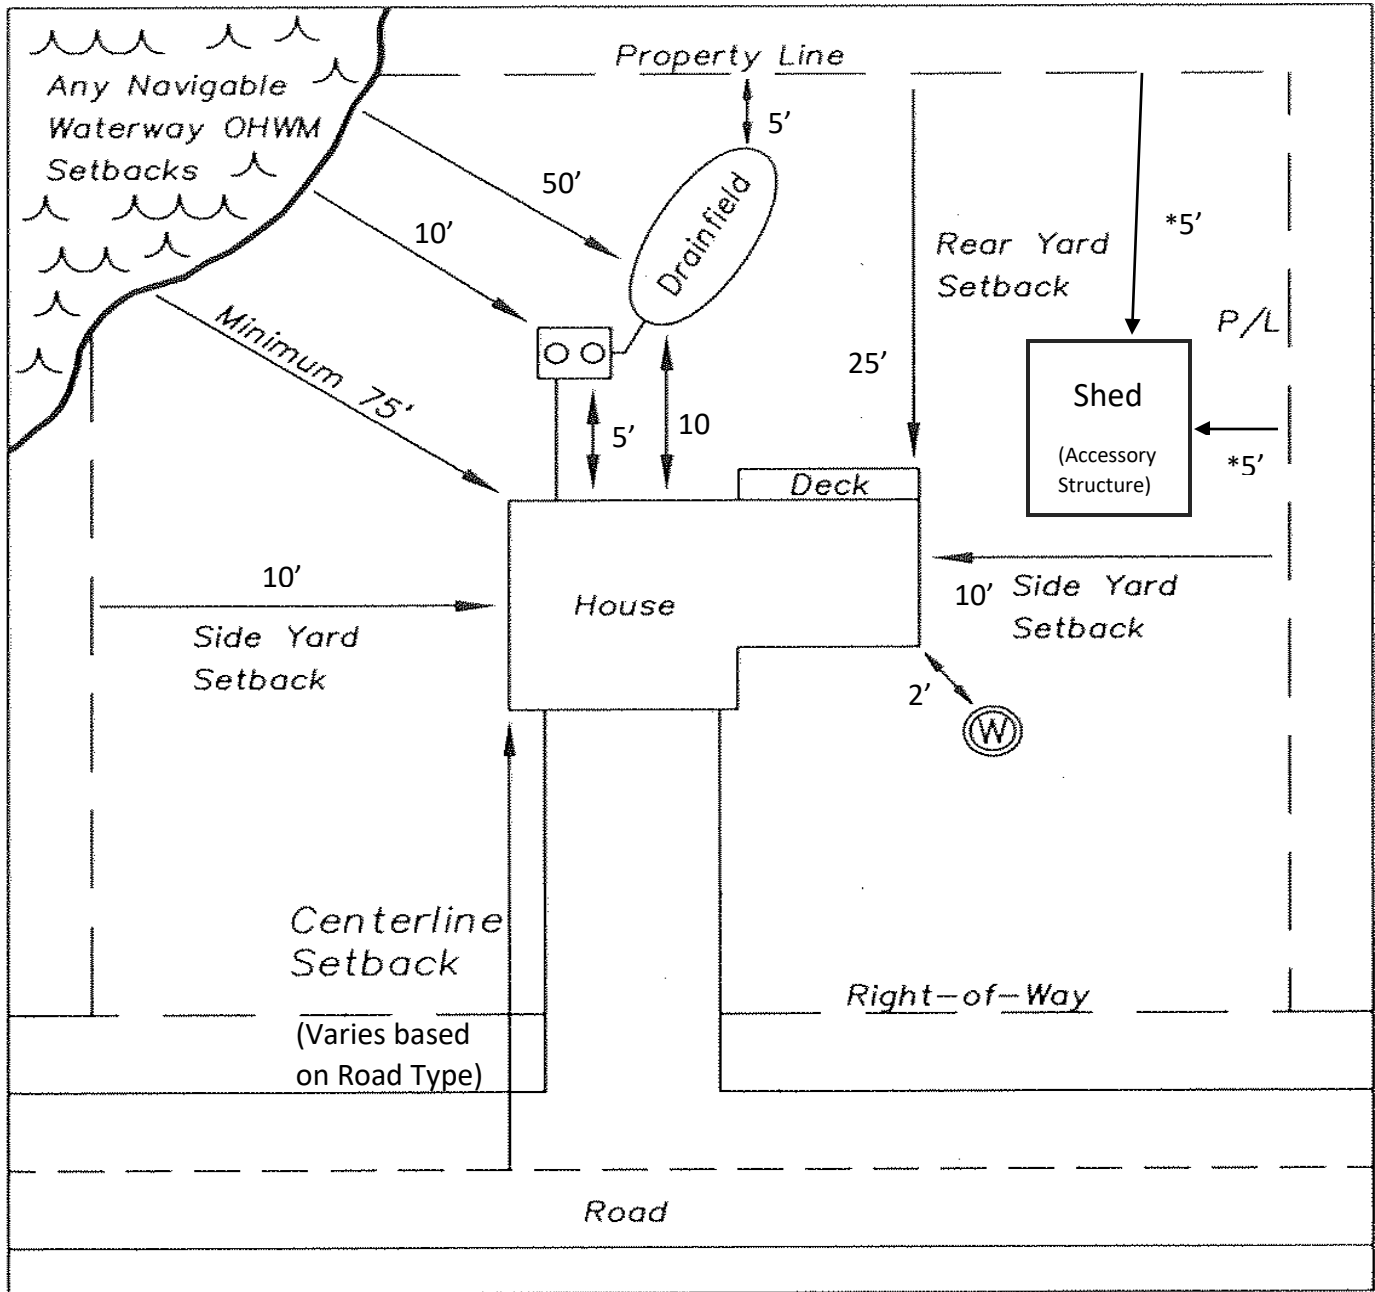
Any Navigable Waterway OHWM Setbacks

Property Line

5'

50'

10'

Drainfield

Rear Yard Setback

*5'

P/L

Minimum 75'

25'

Shed

(Accessory Structure)

5'

10

*5'

Deck

10'

House

10' Side Yard Setback

Side Yard Setback

2'

W

Centerline Setback

(Varies based on Road Type)

Right-of-Way

Road